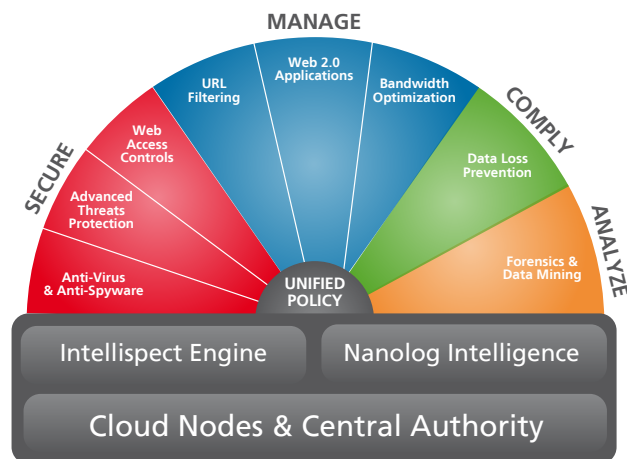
MANAGE

SECURE

Web Access Controls

Advanced Threats Protection

Anti-Virus & Anti-Spyware

URL Filtering

Web 2.0 Applications

Bandwidth Optimization

COMPLY

Data Loss Prevention

ANALYZE

Forensics & Data Mining

UNIFIED POLICY

Intellispect Engine

Nanolog Intelligence

Cloud Nodes & Central Authority